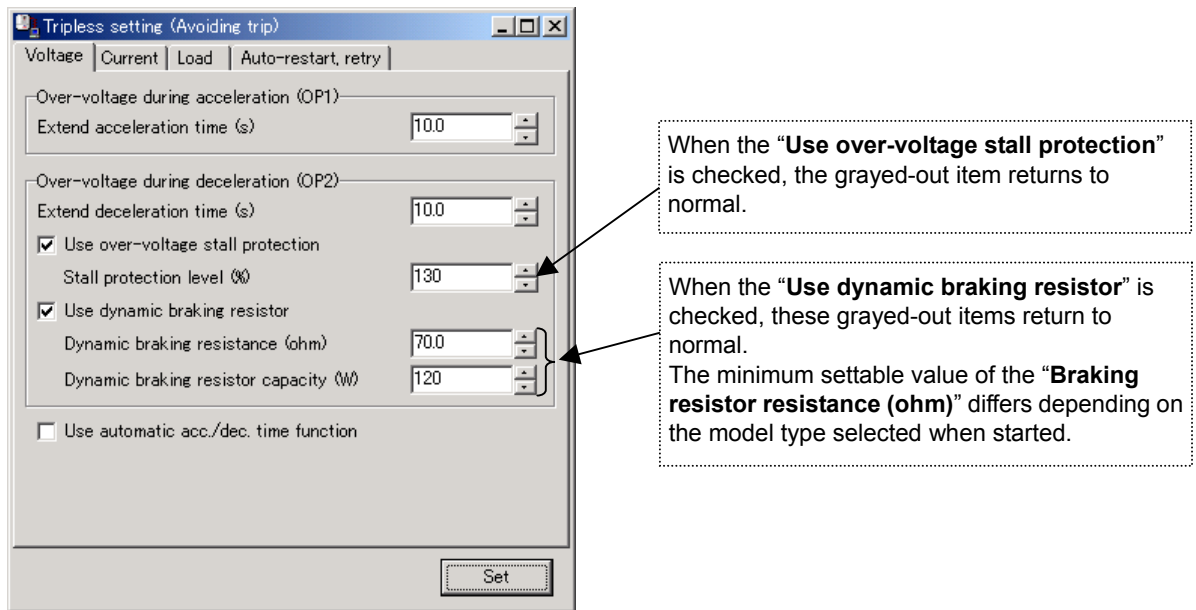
Tripless setting (Avoiding trip)

Voltage | Current | Load | Auto-restart, retry

Over-voltage during acceleration (OP1)
Extend acceleration time (s) 10.0

Over-voltage during deceleration (OP2)
Extend deceleration time (s) 10.0
☑ Use over-voltage stall protection
Stall protection level (%) 130
☑ Use dynamic braking resistor
Dynamic braking resistance (ohm) 70.0
Dynamic braking resistor capacity (W) 120

☐ Use automatic acc./dec. time function

Set

When the "**Use over-voltage stall protection**" is checked, the grayed-out item returns to normal.

When the "**Use dynamic braking resistor**" is checked, these grayed-out items return to normal.
The minimum settable value of the "**Braking resistor resistance (ohm)**" differs depending on the model type selected when started.